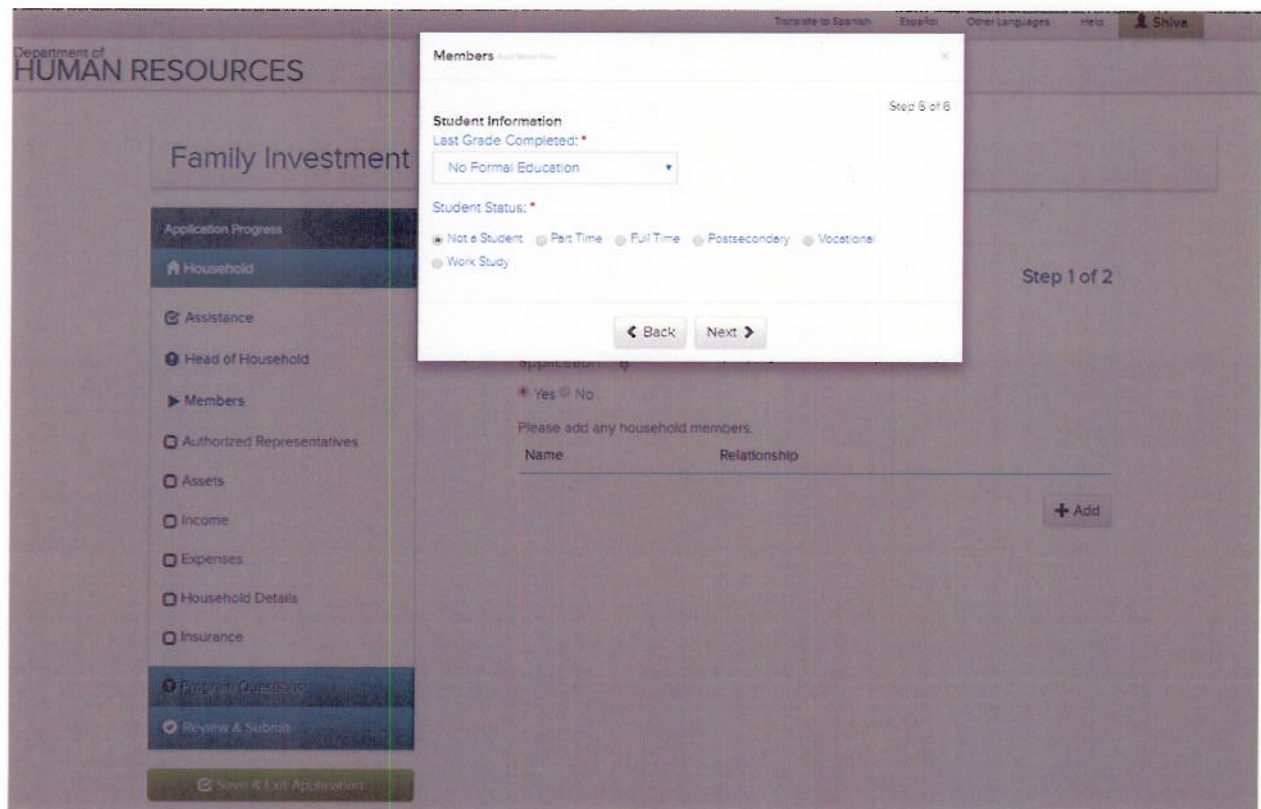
Translate to Spanish Español Other Languages Help Shiva

Department of
HUMAN RESOURCES

Family Investment

Application Progress
Household
Assistance
Head of Household
Members
Authorized Representatives
Assets
Income
Expenses
Household Details
Insurance
Program Questions
Review & Submit
Save & Exit Application

Step 1 of 2

application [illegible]

Yes No

Please add any household members.

| Name | Relationship |
|---|---|

+ Add

Members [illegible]

Step 6 of 6

Student Information
Last Grade Completed: *
No Formal Education

Student Status: *
Not a Student Part Time Full Time Postsecondary Vocational Work Study

< Back Next >